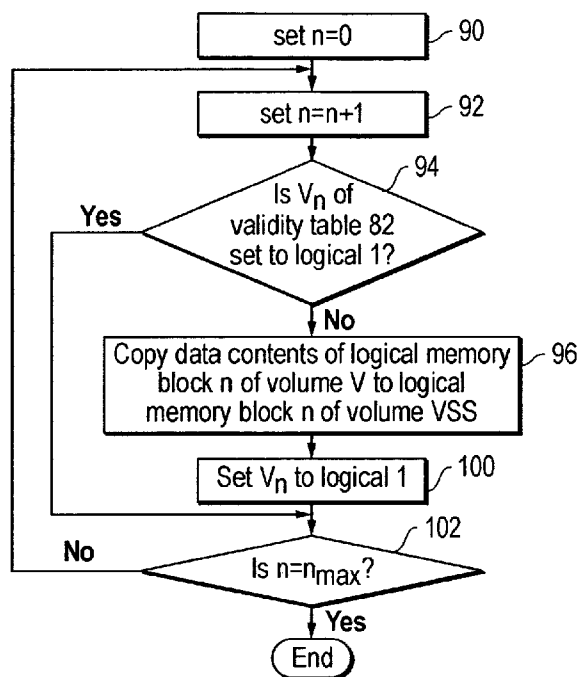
set n=0

90

set n=n+1

92

94

Yes

Is $V_n$ of validity table 82 set to logical 1?

No

Copy data contents of logical memory block n of volume V to logical memory block n of volume VSS

96

Set $V_n$ to logical 1

100

102

No

Is $n=n_{max}$?

Yes

End